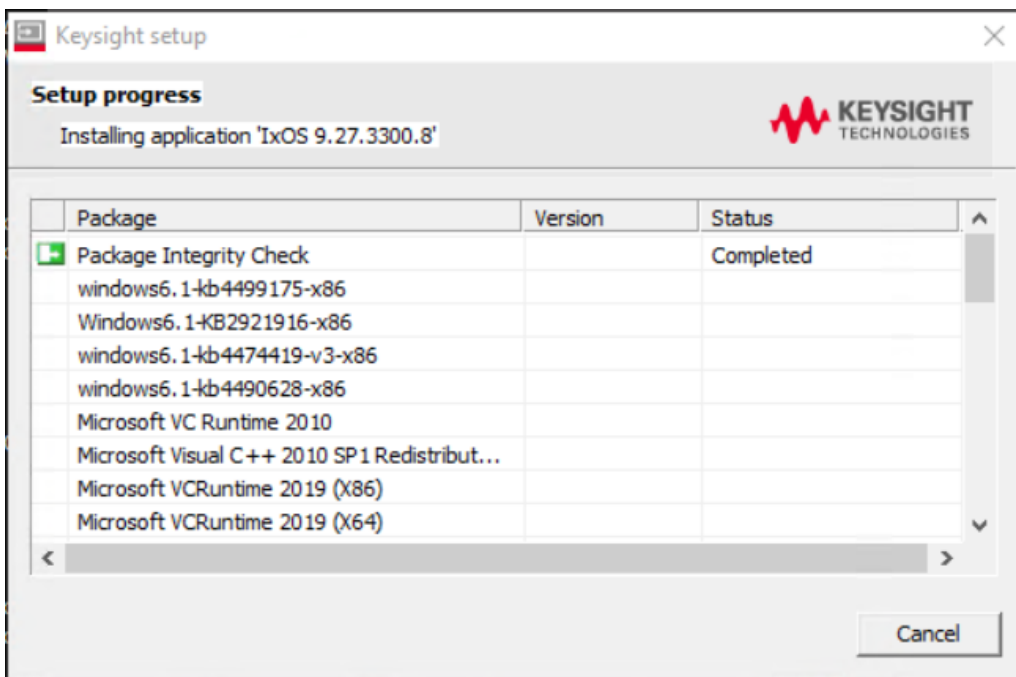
Keysight setup

Setup progress

Installing application 'IxOS 9.27.3300.8'

KEYSIGHT TECHNOLOGIES

| Package | Version | Status |
|---|---|---|
| Package Integrity Check | | Completed |
| windows6.1-kb4499175-x86 | | |
| Windows6.1-KB2921916-x86 | | |
| windows6.1-kb4474419-v3-x86 | | |
| windows6.1-kb4490628-x86 | | |
| Microsoft VC Runtime 2010 | | |
| Microsoft Visual C++ 2010 SP1 Redistribut... | | |
| Microsoft VCRuntime 2019 (X86) | | |
| Microsoft VCRuntime 2019 (X64) | | |

Cancel